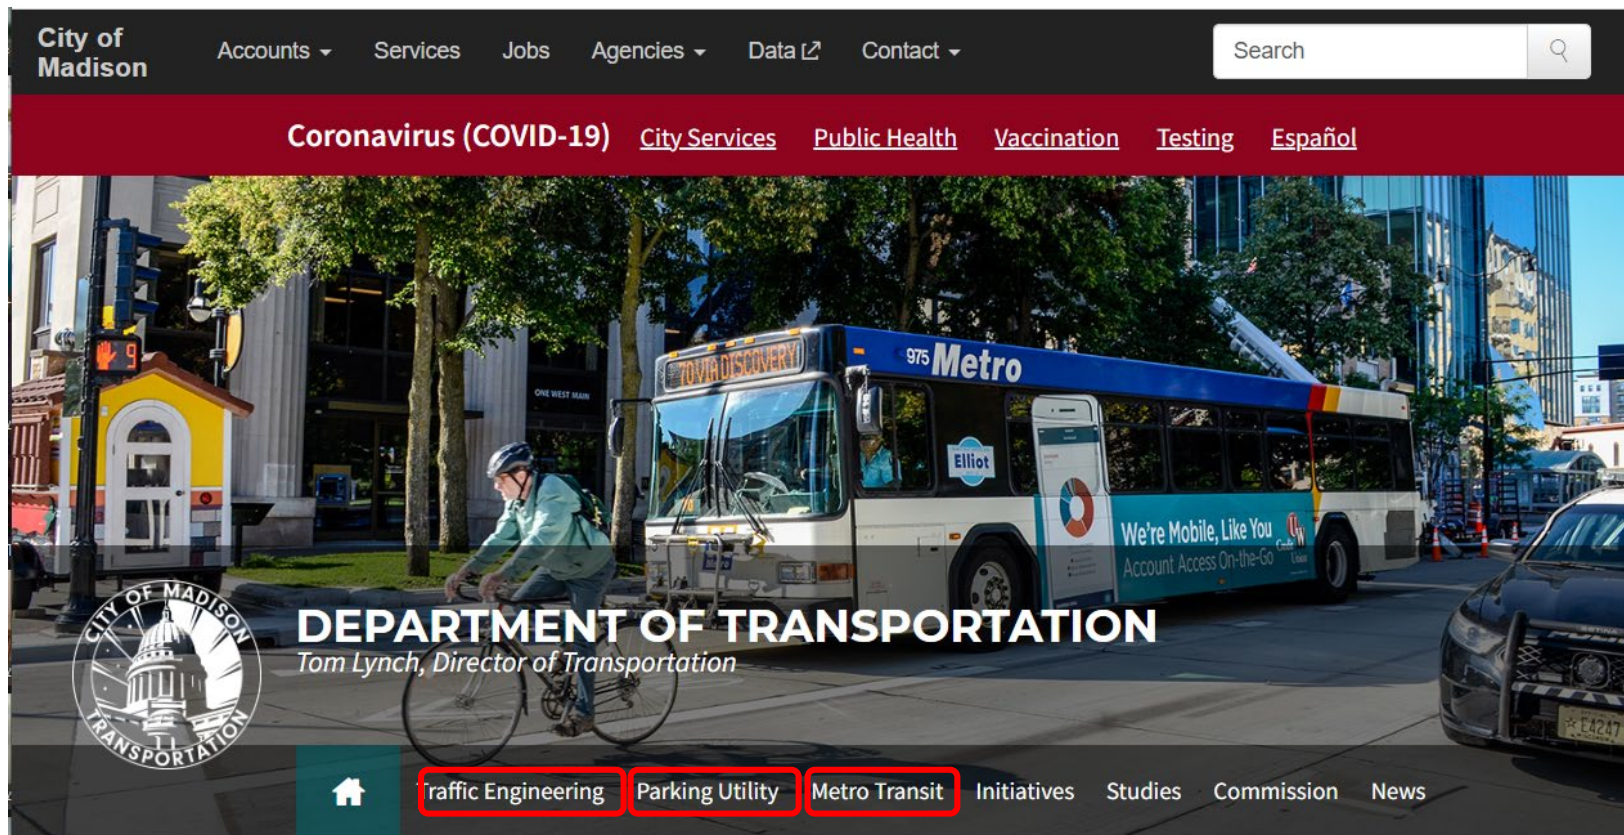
City of Madison

Accounts Services Jobs Agencies Data Contact

Search

Coronavirus (COVID-19) City Services Public Health Vaccination Testing Español

70 VIA DISCOVERY

975 Metro

Elliot

We're Mobile, Like You

Account Access On-the-Go

ONE WEST MAIN

CITY OF MADISON TRANSPORTATION

DEPARTMENT OF TRANSPORTATION

Tom Lynch, Director of Transportation

Traffic Engineering Parking Utility Metro Transit Initiatives Studies Commission News